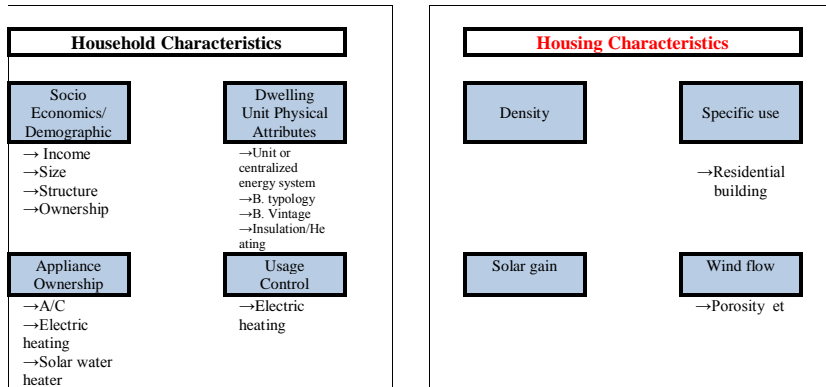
Household Characteristics

Socio Economics/ Demographic

→ Income
→Size
→Structure
→Ownership

Dwelling Unit Physical Attributes

→Unit or centralized energy system
→B. typology
→B. Vintage
→Insulation/Heating

Appliance Ownership

→A/C
→Electric heating
→Solar water heater

Usage Control

→Electric heating

Housing Characteristics

Density

Specific use

→Residential building

Solar gain

Wind flow

→Porosity et